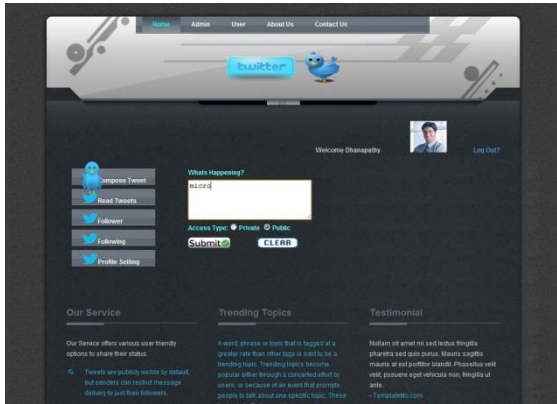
Home Admin User About Us Contact Us

twitter

Welcome Dhanapathy

Log Out?

Compose Tweet

Read Tweets

Follower

Following

Profile Setting

Whats Happening?

micro

Access Type: Private Public

Submit

CLEAR

Our Service

Our Service offers various user friendly options to share their status.

Tweets are publicly visible by default, but senders can restrict message delivery to just their followers.

Trending Topics

A word, phrase or topic that is tagged at a greater rate than other tags is said to be a trending topic. Trending topics become popular either through a concerted effort by users, or because of an event that prompts people to talk about one specific topic. These

Testimonial

Nullam sit amet mi sed lectus fringilla pharetra sed quis purus. Mauris sagittis mauris at est porttitor blandit. Phasellus velit velit, posuere eget vehicula non, fringilla ut ante.

- Templatemo.com